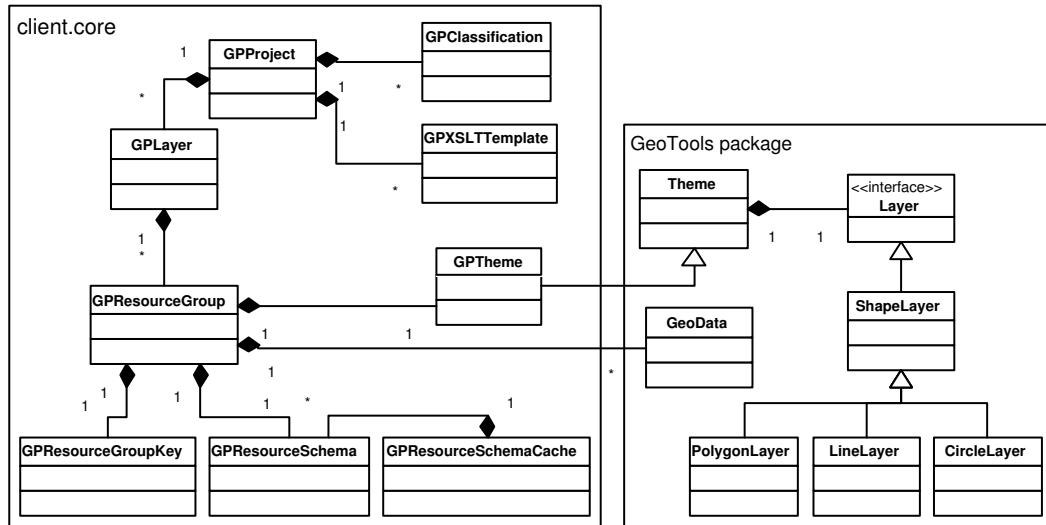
client.core

GPProject

1

*

GPClassification

1

*

1

GPXSLTTemplate

*

GPLayer

1

*

GPTheme

GPResourceGroup

1

1

1

1

1

1

1

*

1

GPResourceGroupKey

GPResourceSchema

GPResourceSchemaCache

GeoTools package

Theme

<<interface>>
Layer

1

1

ShapeLayer

GeoData

*

PolygonLayer

LineLayer

CircleLayer